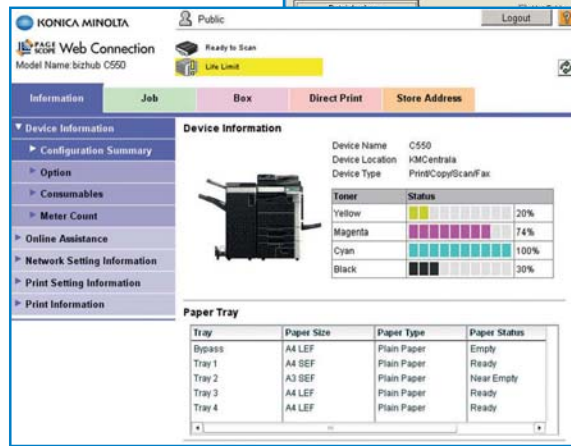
KONICA MINOLTA
PAGE SCOPE Web Connection
Model Name:bizhub C550

Public
Logout

Ready to Scan
Life Limit

Information
Job
Box
Direct Print
Store Address

▼ Device Information
► Configuration Summary
► Option
► Consumables
► Meter Count
► Online Assistance
► Network Setting Information
► Print Setting Information
► Print Information

Device Information

Device Name C550
Device Location KMCentrala
Device Type Print/Copy/Scan/Fax

| Toner | Status |
|---|---|
| Yellow | 20% |
| Magenta | 74% |
| Cyan | 100% |
| Black | 30% |

Paper Tray

| Tray | Paper Size | Paper Type | Paper Status |
|---|---|---|---|
| Bypass | A4 LEF | Plain Paper | Empty |
| Tray 1 | A4 SEF | Plain Paper | Ready |
| Tray 2 | A3 SEF | Plain Paper | Near Empty |
| Tray 3 | A4 LEF | Plain Paper | Ready |
| Tray 4 | A4 LEF | Plain Paper | Ready |